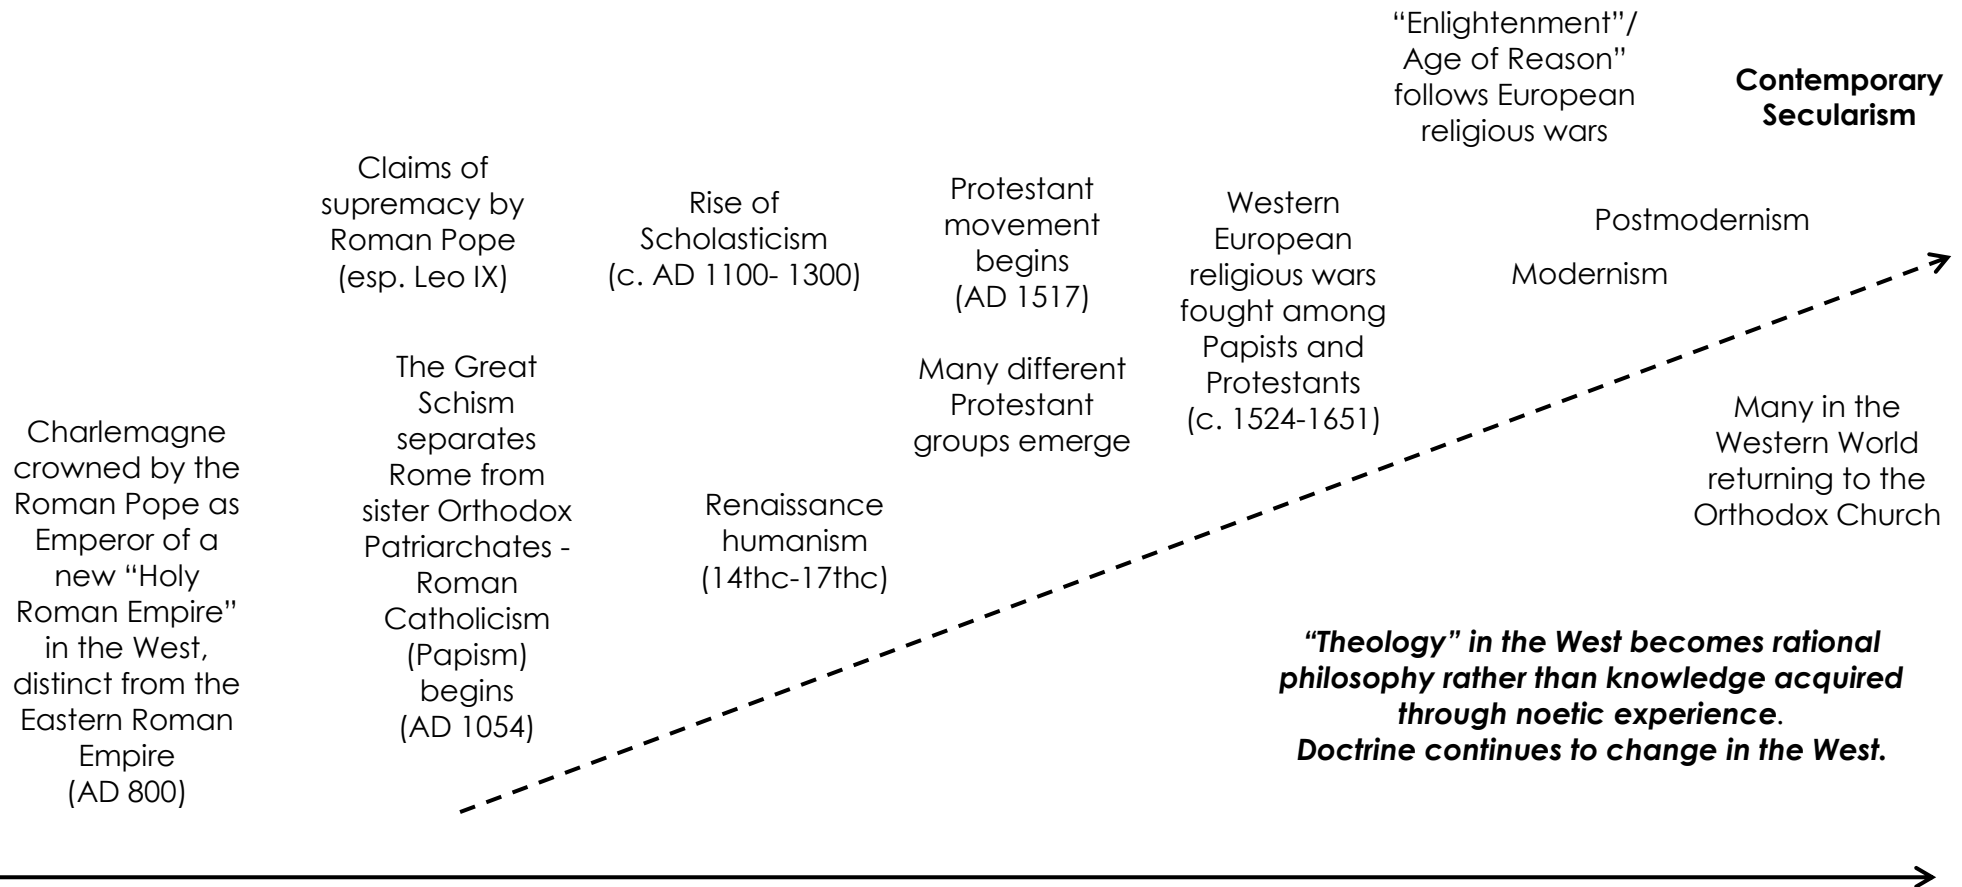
Charlemagne crowned by the Roman Pope as Emperor of a new "Holy Roman Empire" in the West, distinct from the Eastern Roman Empire (AD 800)

Claims of supremacy by Roman Pope (esp. Leo IX)

The Great Schism separates Rome from sister Orthodox Patriarchates - Roman Catholicism (Papism) begins (AD 1054)

Rise of Scholasticism (c. AD 1100- 1300)

Renaissance humanism (14thc-17thc)

Protestant movement begins (AD 1517)

Many different Protestant groups emerge

Western European religious wars fought among Papists and Protestants (c. 1524-1651)

"Enlightenment"/ Age of Reason" follows European religious wars

Contemporary Secularism

Postmodernism

Modernism

Many in the Western World returning to the Orthodox Church

"Theology" in the West becomes rational philosophy rather than knowledge acquired through noetic experience.
Doctrine continues to change in the West.